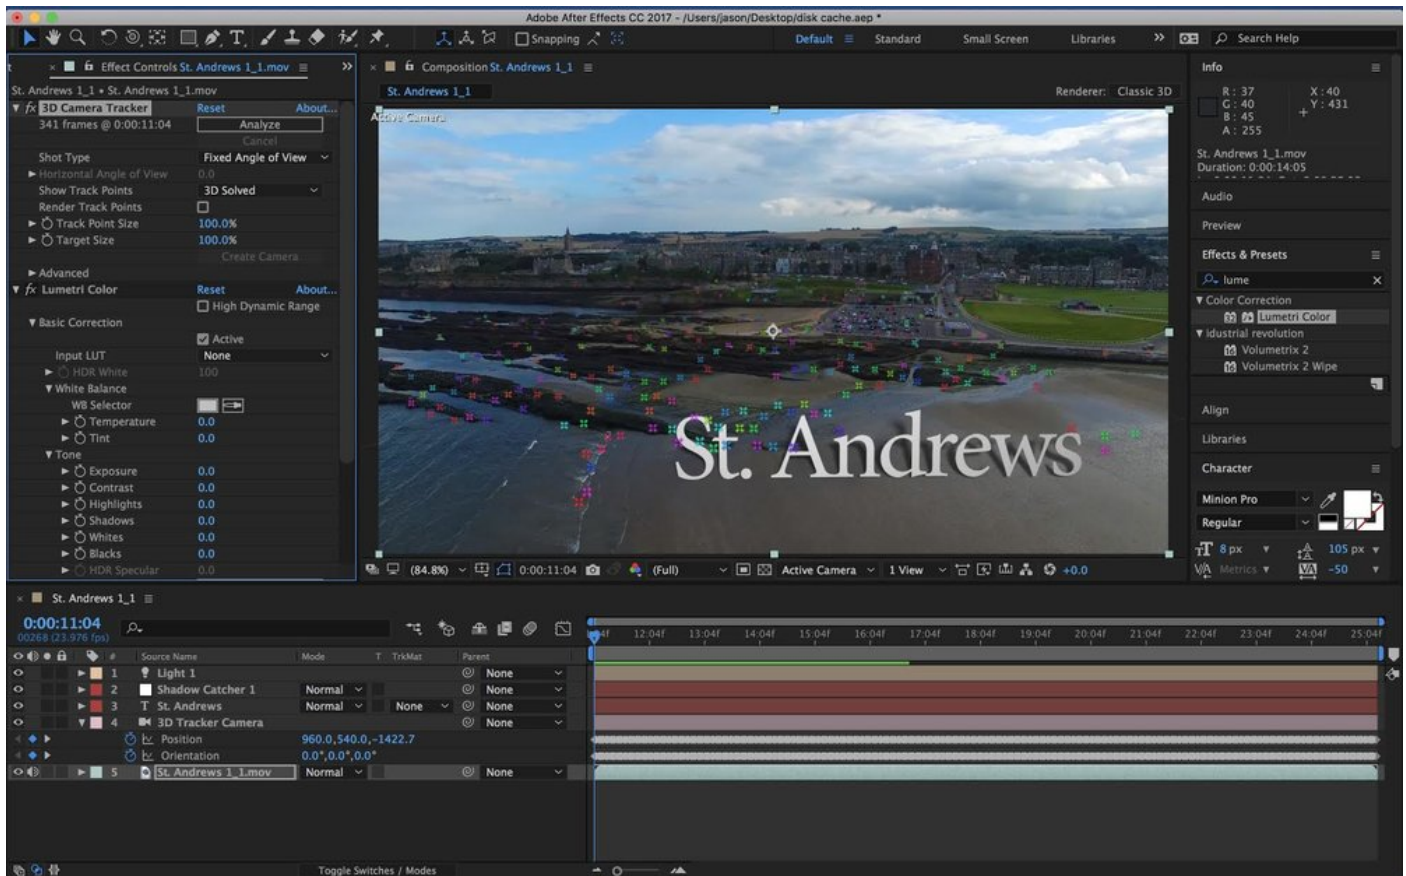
Adobe After Effects CC 2017 - /Users/jason/Desktop/disk cache.aep *

Snapping

Default Standard Small Screen Libraries

Search Help

Effect Controls St. Andrews 1_1.mov

St. Andrews 1_1 • St. Andrews 1_1.mov

fx 3D Camera Tracker Reset About...

341 frames @ 0:00:11:04 Analyze

Cancel

Shot Type Fixed Angle of View

Horizontal Angle of View 0.0

Show Track Points 3D Solved

Render Track Points

Track Point Size 100.0%

Target Size 100.0%

Create Camera

Advanced

fx Lumetri Color Reset About...

High Dynamic Range

Basic Correction

Active

Input LUT None

HDR White 100

White Balance

WB Selector

Temperature 0.0

Tint 0.0

Tone

Exposure 0.0

Contrast 0.0

Highlights 0.0

Shadows 0.0

Whites 0.0

Blacks 0.0

HDR Specular 0.0

Composition St. Andrews 1_1

St. Andrews 1_1

Renderer: Classic 3D

Active Camera

St. Andrews

(84.8%) 0:00:11:04 (Full) Active Camera 1 View +0.0

Info

R : 37
G : 40
B : 45
A : 255

X : 40
Y : 431

St. Andrews 1_1.mov
Duration: 0:00:14:05

Audio

Preview

Effects & Presets

lume

Color Correction

Lumetri Color

Industrial revolution

Volumetrix 2

Volumetrix 2 Wipe

Align

Libraries

Character

Minion Pro

Regular

8 px 105 px

Metrics -50

St. Andrews 1_1

0:00:11:04
00268 (23.976 fps)

Source Name Mode T TrkMat Parent

1 Light 1 None

2 Shadow Catcher 1 Normal None

3 St. Andrews Normal None None

4 3D Tracker Camera None

Position 960.0,540.0,-1422.7

Orientation 0.0°,0.0°,0.0°

5 St. Andrews 1_1.mov Normal None

04f 12:04f 13:04f 14:04f 15:04f 16:04f 17:04f 18:04f 19:04f 20:04f 21:04f 22:04f 23:04f 24:04f 25:04f

Toggle Switches / Modes